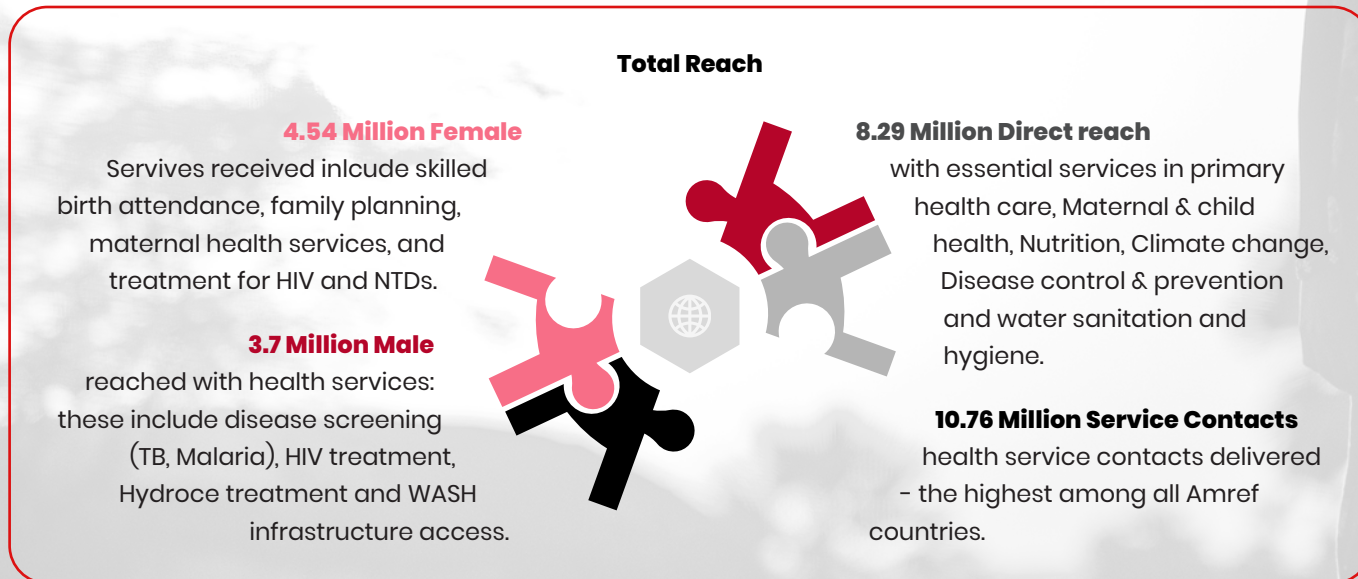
Total Reach

4.54 Million Female

Servives received inlcude skilled birth attendance, family planning, maternal health services, and treatment for HIV and NTDs.

3.7 Million Male

reached with health services: these include disease screening (TB, Malaria), HIV treatment, Hydroce treatment and WASH infrastructure access.

8.29 Million Direct reach

with essential services in primary health care, Maternal & child health, Nutrition, Climate change, Disease control & prevention and water sanitation and hygiene.

10.76 Million Service Contacts

health service contacts delivered - the highest among all Amref countries.